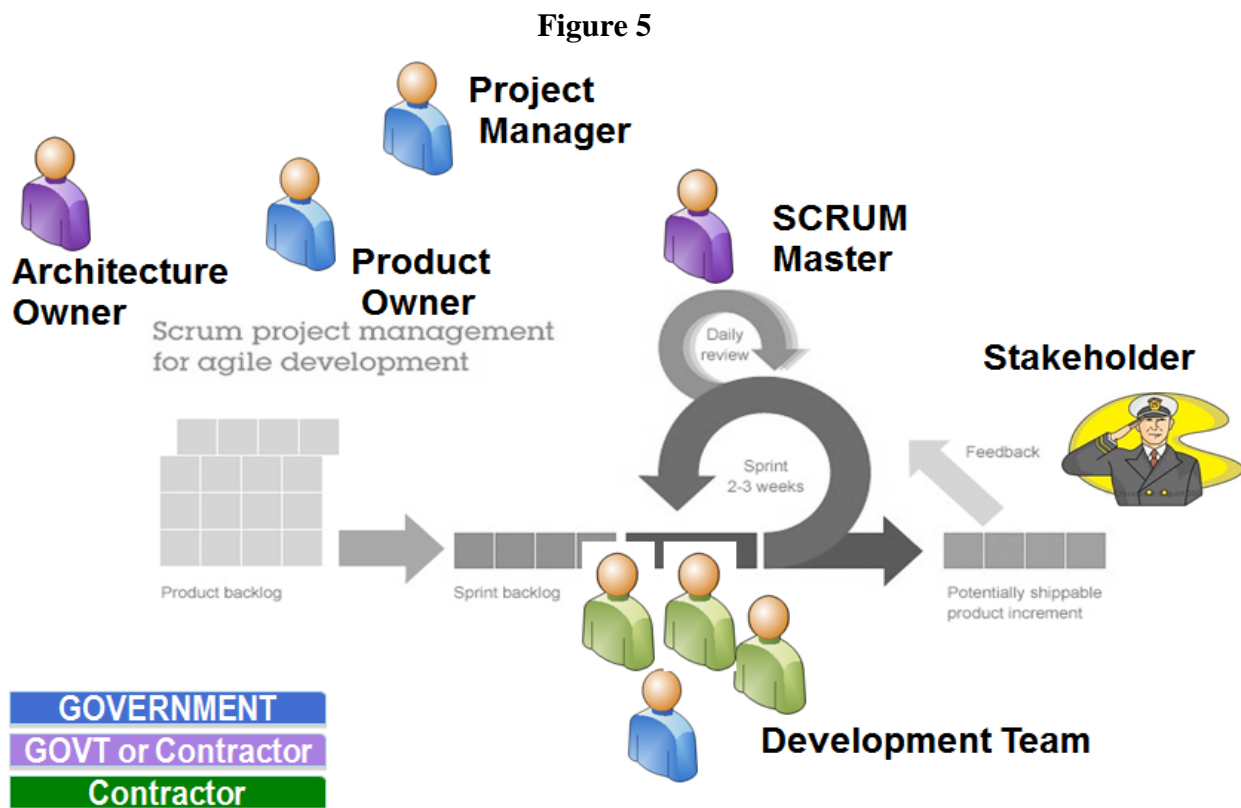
Figure 5

Project Manager

Architecture Owner

Product Owner

SCRUM Master

Scrum project management for agile development

Daily review

Stakeholder

Feedback

Sprint 2-3 weeks

Product backlog

Sprint backlog

Potentially shippable product increment

GOVERNMENT

GOVT or Contractor

Contractor

Development Team